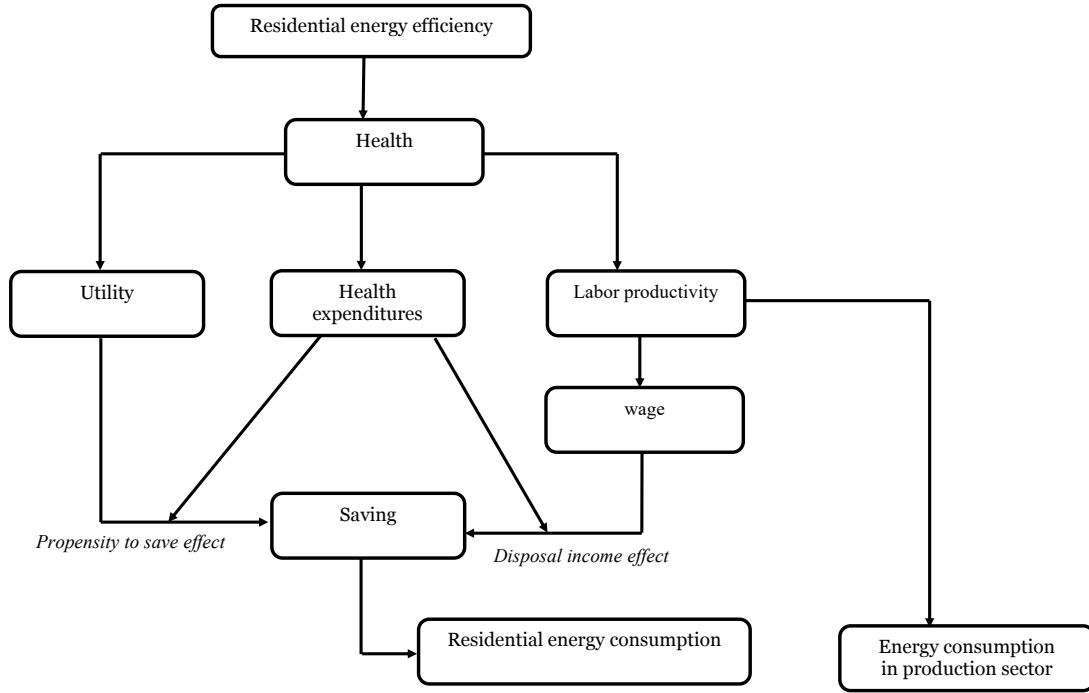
Residential energy efficiency

Health

Utility

Health expenditures

Labor productivity

wage

Saving

Propensity to save effect

Disposal income effect

Residential energy consumption

Energy consumption in production sector